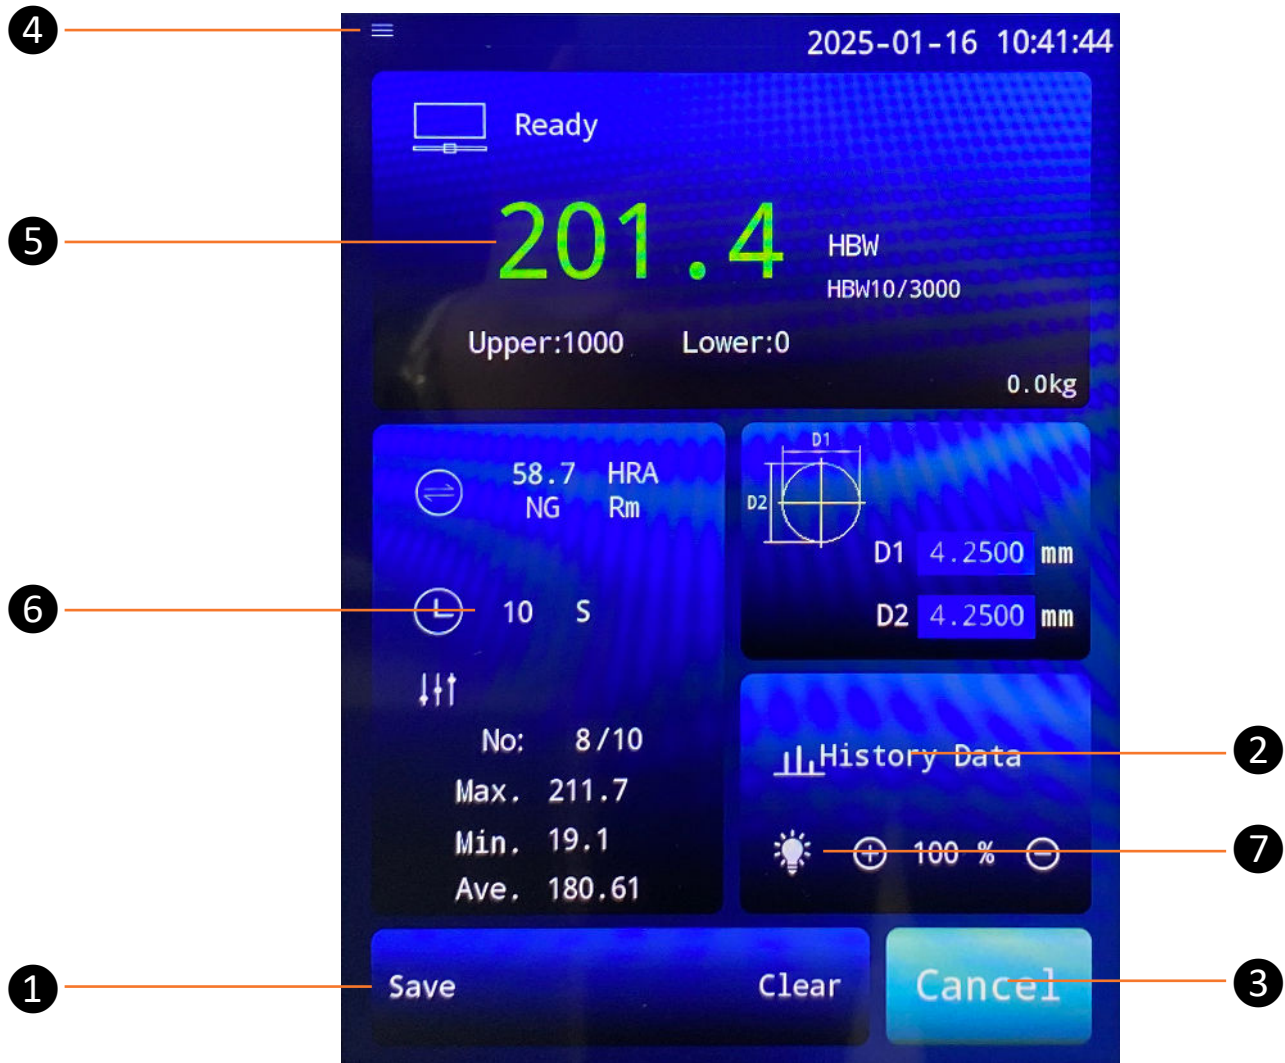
4

2025-01-16 10:41:44

Ready

5

201.4 HBW
HBW10/3000

Upper:1000 Lower:0

0.0kg

58.7 HRA
NG Rm

D1
D2

D1 4.2500 mm

6

10 S

D2 4.2500 mm

No: 8/10

History Data

2

Max. 211.7

Min. 19.1

100 %

7

Ave. 180.61

1

Save

Clear

Cancel

3